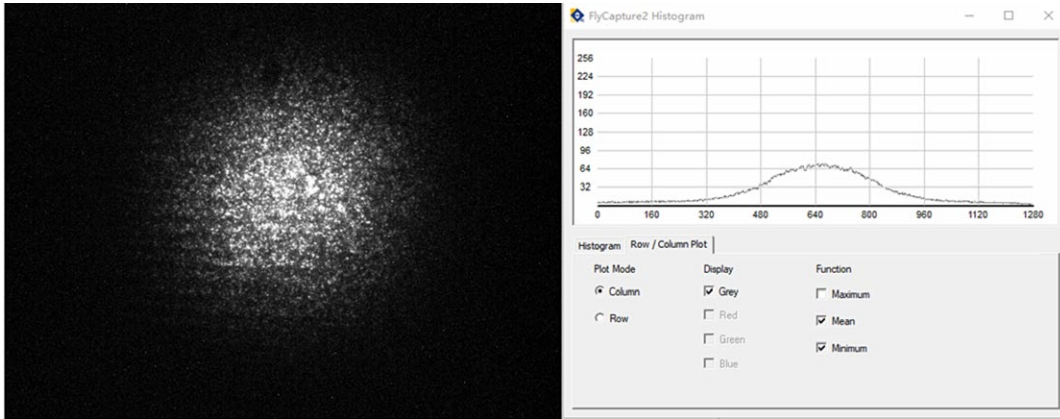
FlyCapture2 Histogram

256
224
192
160
128
96
64
32
0 160 320 480 640 800 960 1120 1280

Histogram | Row / Column Plot

Plot Mode
Column
Row

Display
Grey
Red
Green
Blue

Function
Maximum
Mean
Minimum